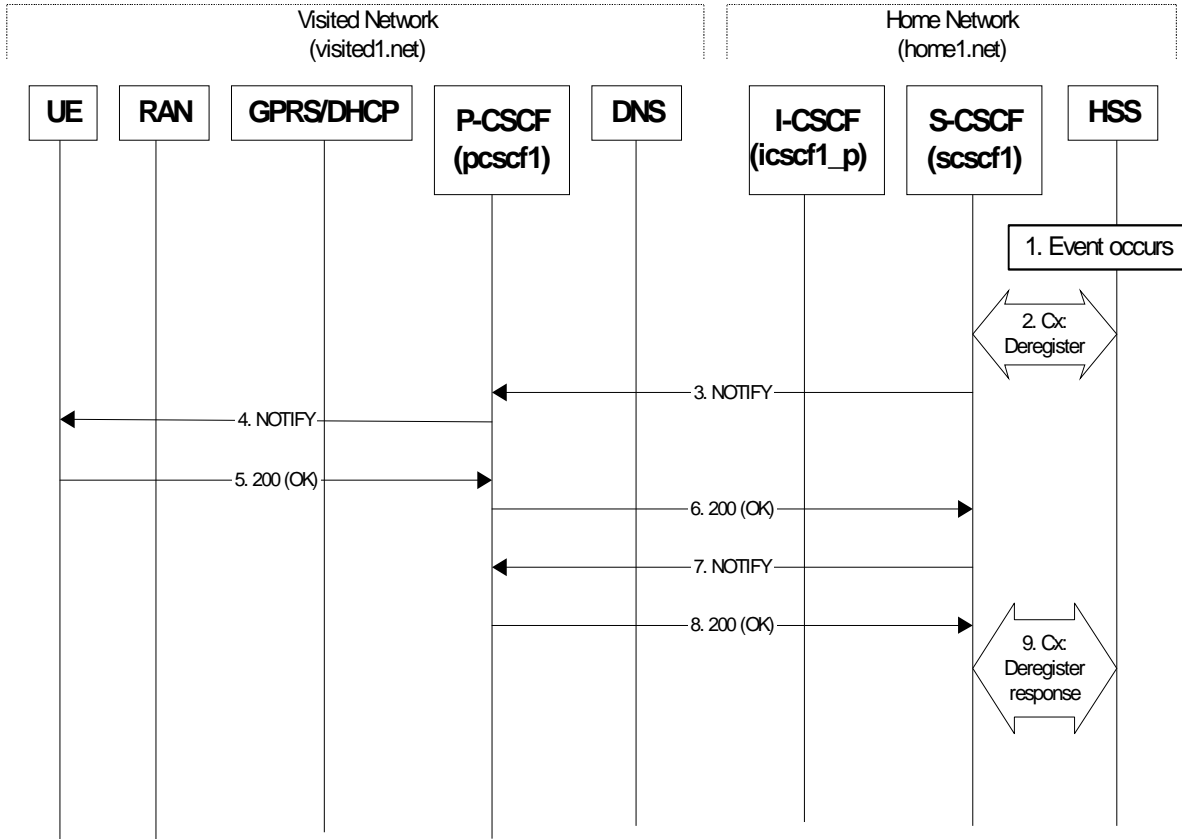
Visited Network
(visited1.net)

Home Network
(home1.net)

UE

RAN

GPRS/DHCP

P-CSCF
(pcscf1)

DNS

I-CSCF
(icscf1_p)

S-CSCF
(scscf1)

HSS

1. Event occurs

2. Cx:
Deregister

3. NOTIFY

4. NOTIFY

5. 200 (OK)

6. 200 (OK)

7. NOTIFY

8. 200 (OK)

9. Cx:
Deregister
response